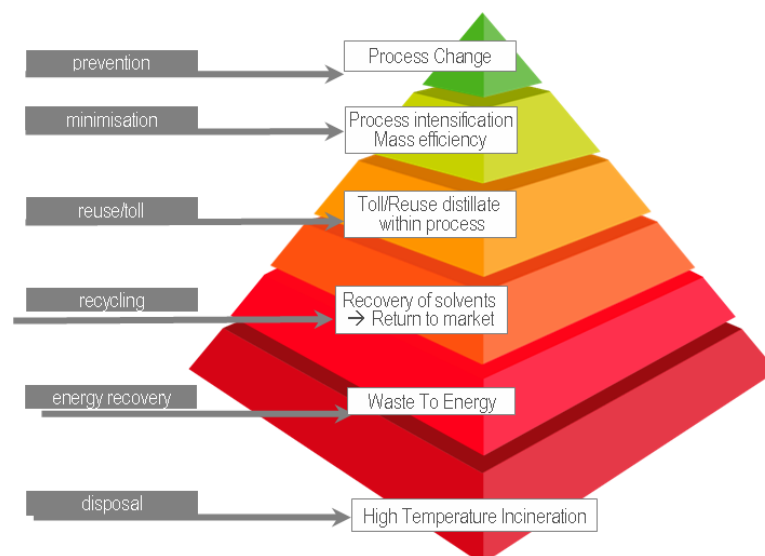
prevention
Process Change

minimisation
Process intensification
Mass efficiency

reuse/toll
Toll/Reuse distillate within process

recycling
Recovery of solvents
→ Return to market

energy recovery
Waste To Energy

disposal
High Temperature Incineration